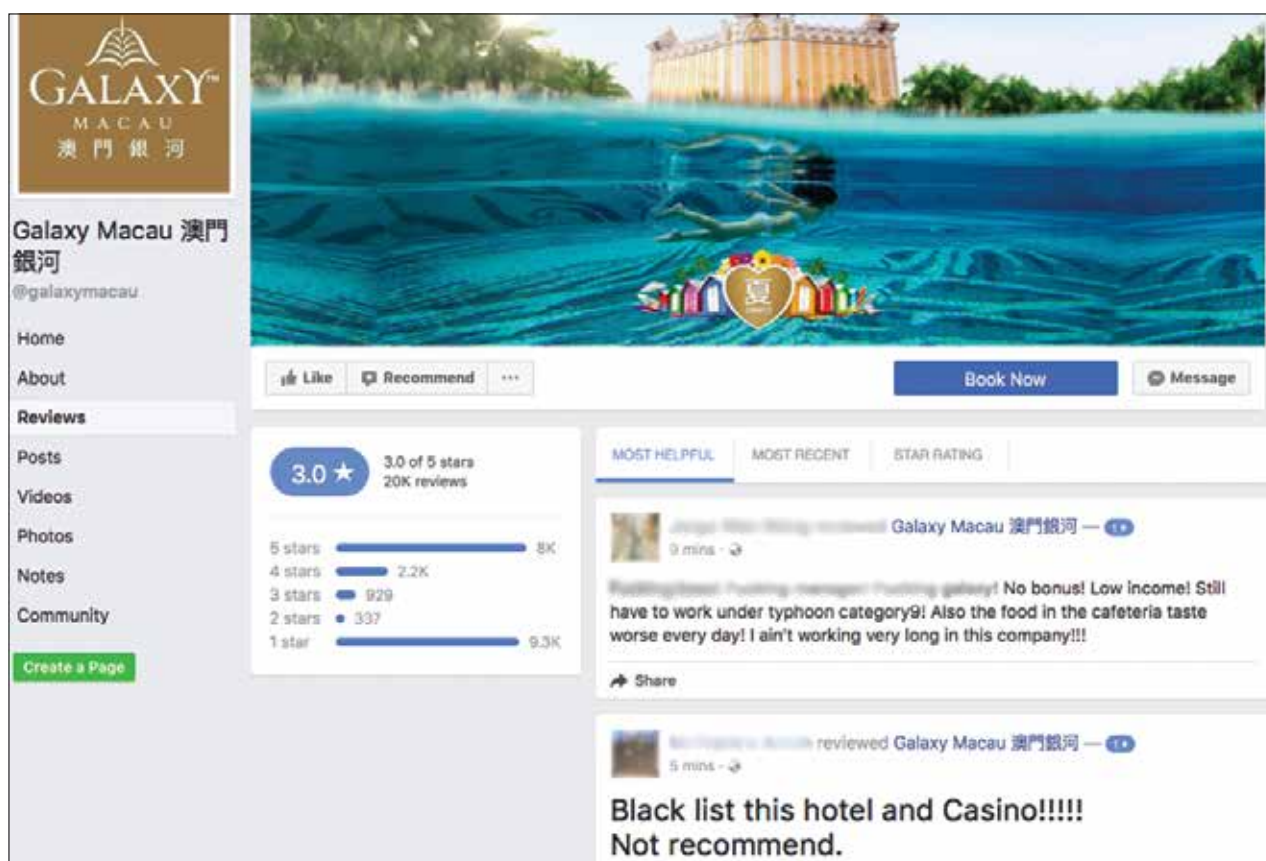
GALAXY™
MACAU
澳門銀河

Galaxy Macau 澳門銀河
@galaxymacau

Home
About
Reviews
Posts
Videos
Photos
Notes
Community
Create a Page

Like
Recommend
···
Book Now
Message

3.0 ★
3.0 of 5 stars
20K reviews

5 stars 8K
4 stars 2.2K
3 stars 929
2 stars 337
1 star 9.3K

MOST HELPFUL
MOST RECENT
STAR RATING

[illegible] reviewed Galaxy Macau 澳門銀河 — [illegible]
9 mins ·

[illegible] No bonus! Low income! Still have to work under typhoon category9! Also the food in the cafeteria taste worse every day! I ain't working very long in this company!!!

Share

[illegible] reviewed Galaxy Macau 澳門銀河 — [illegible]
5 mins ·

Black list this hotel and Casino!!!!!
Not recommend.